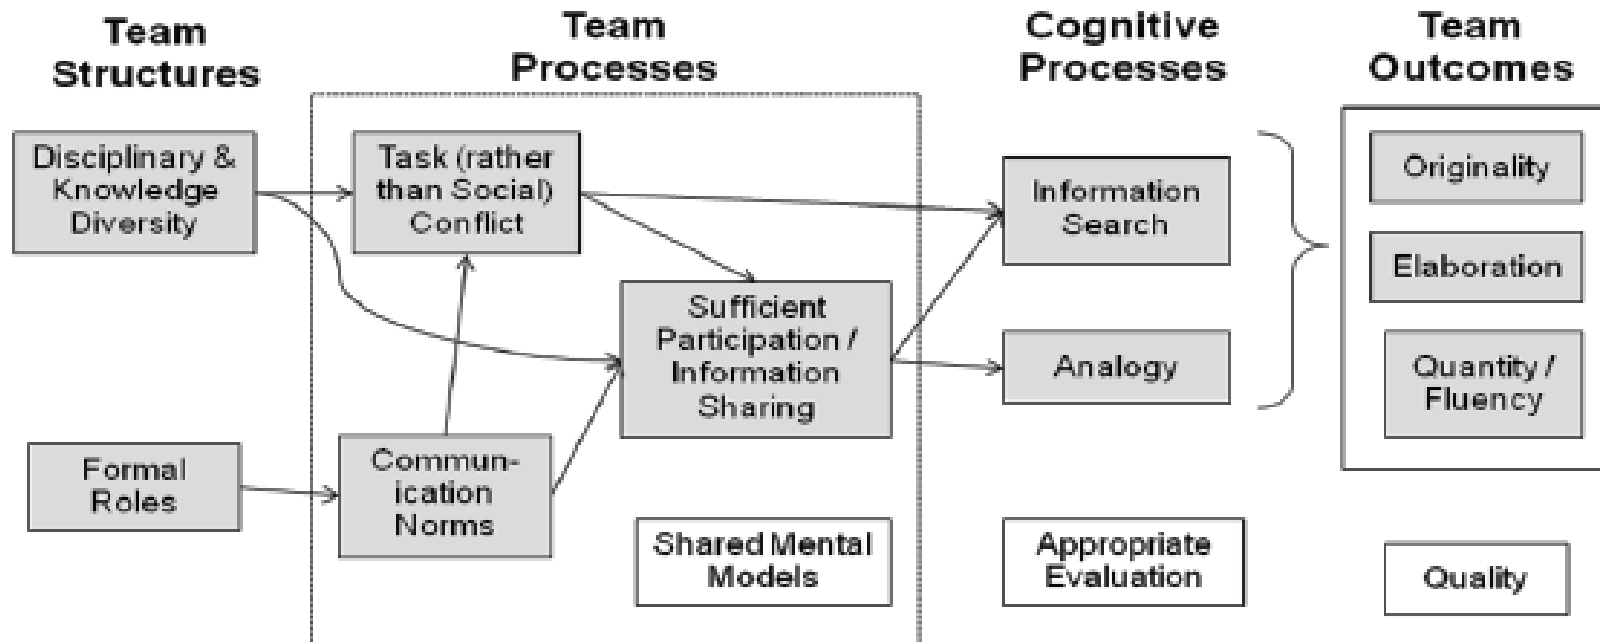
Team Structures

Team Processes

Cognitive Processes

Team Outcomes

Disciplinary & Knowledge Diversity

Task (rather than Social) Conflict

Information Search

Originality

Sufficient Participation / Information Sharing

Elaboration

Analogy

Quantity / Fluency

Formal Roles

Communication Norms

Shared Mental Models

Appropriate Evaluation

Quality